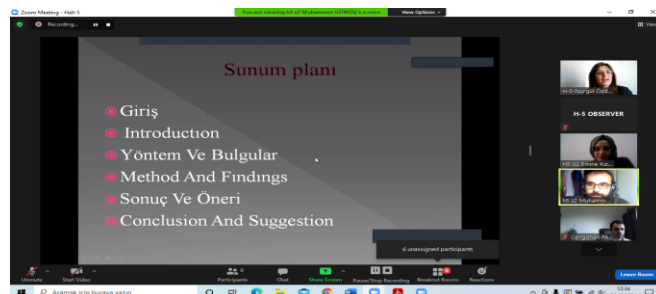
Zoom Meeting - Hall-5

You are viewing M. ul Muhammet GÜNEŞ's screen

View Options

Recording...

Sunum planı

Giriş

Introduction

Yöntem Ve Bulgular

Method And Findings

Sonuç Ve Öneri

Conclusion And Suggestion

H-5-Nurgül Özd...

H-5 OBSERVER

H5-S2 Emine Ke...

H5-S2 Muhamm...

6 unassigned participants

Unmute

Start Video

Participants

Chat

Share Screen

Pause/Stop Recording

Breakout Rooms

Reactions

Leave Room

Aramak için buraya yazın

12:34